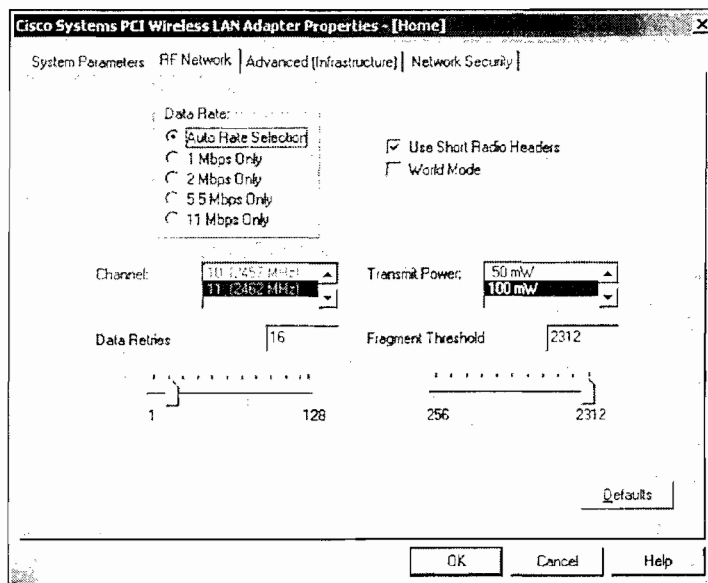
Cisco Systems PCI Wireless LAN Adapter Properties - [Home]

System Parameters | RF Network | Advanced (Infrastructure) | Network Security

Data Rate:
Auto Rate Selection
1 Mbps Only
2 Mbps Only
5.5 Mbps Only
11 Mbps Only

Use Short Radio Headers
World Mode

Channel:
10 (2457 MHz)
11 (2462 MHz)

Transmit Power:
50 mW
100 mW

Data Retries
16

Fragment Threshold
2312

1
128

256
2312

Defaults

OK
Cancel
Help